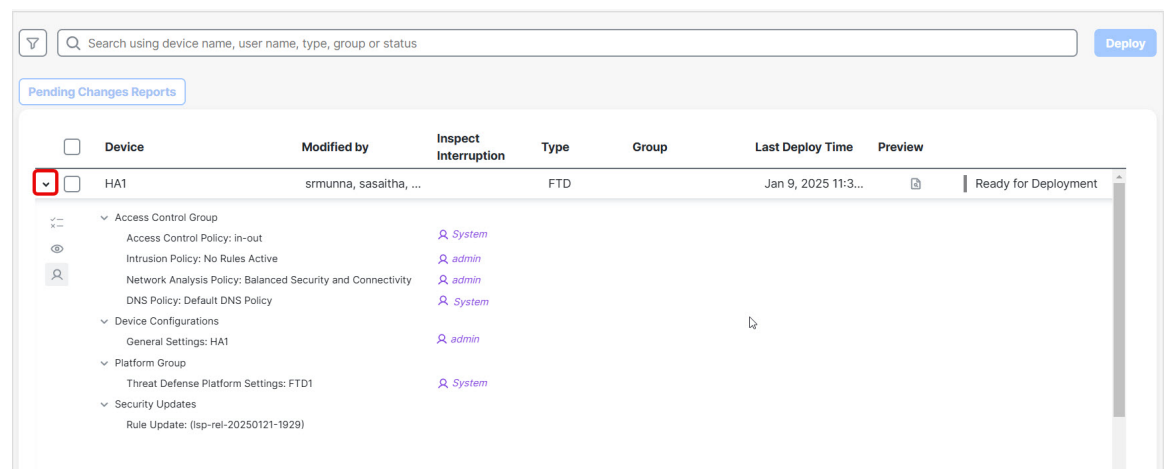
Search using device name, user name, type, group or status

Deploy

Pending Changes Reports

| | Device | Modified by | Inspect Interruption | Type | Group | Last Deploy Time | Preview | |
|---|---|---|---|---|---|---|---|---|
| | HA1 | srmunna, sasaitha, ... | | FTD | | Jan 9, 2025 11:3... | | Ready for Deployment |

Access Control Group
Access Control Policy: in-out System
Intrusion Policy: No Rules Active admin
Network Analysis Policy: Balanced Security and Connectivity admin
DNS Policy: Default DNS Policy System
Device Configurations
General Settings: HA1 admin
Platform Group
Threat Defense Platform Settings: FTD1 System
Security Updates
Rule Update: (lsp-rel-20250121-1929)